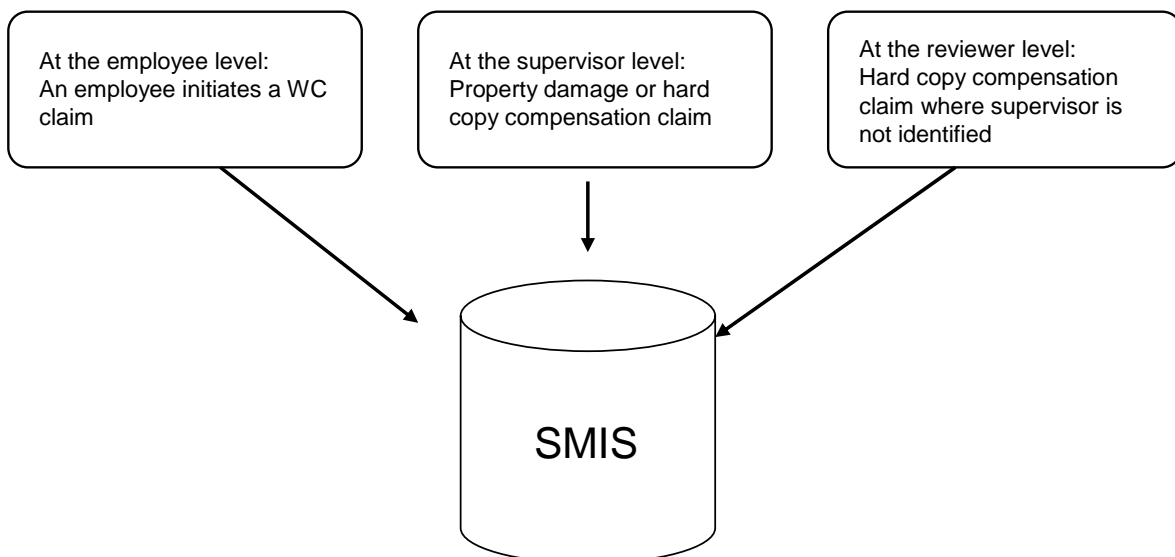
At the employee level:
An employee initiates a WC claim

At the supervisor level:
Property damage or hard copy compensation claim

At the reviewer level:
Hard copy compensation claim where supervisor is not identified

SMIS